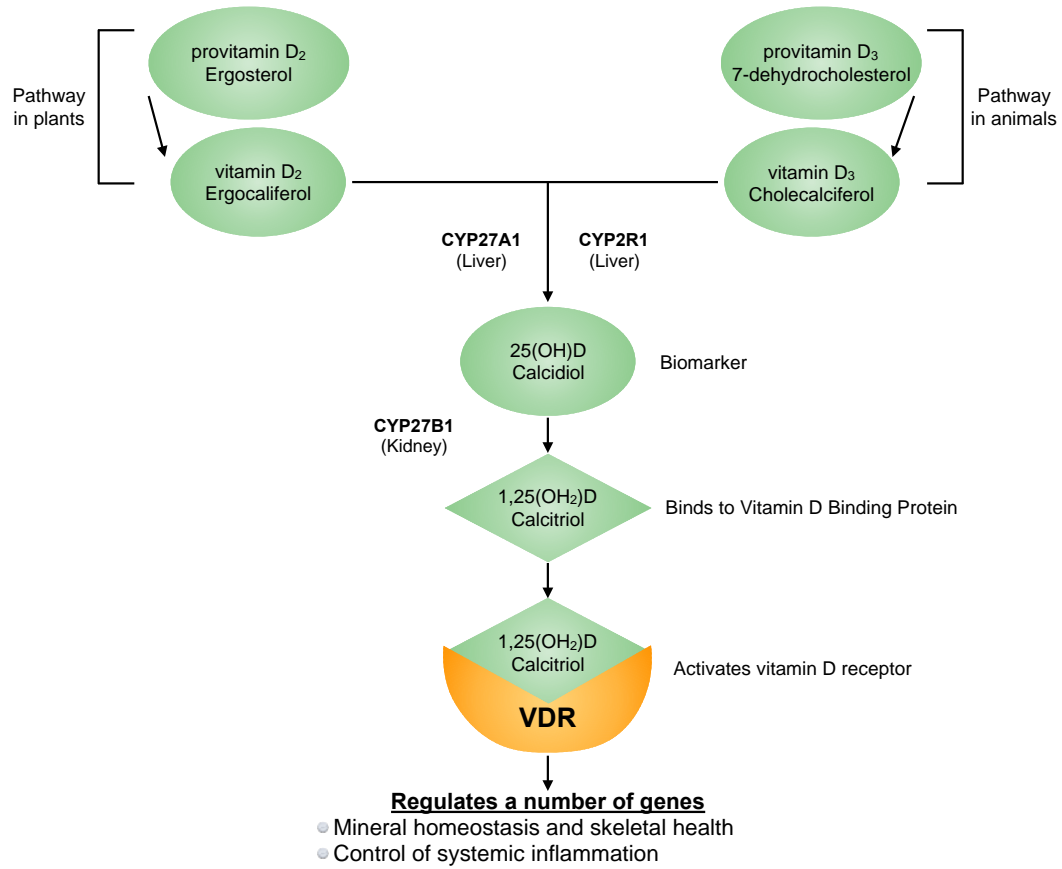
Pathway in plants

provitamin $D_2$
Ergosterol

vitamin $D_2$
Ergocaliferol

provitamin $D_3$
7-dehydrocholesterol

Pathway in animals

vitamin $D_3$
Cholecalciferol

CYP27A1
(Liver)

CYP2R1
(Liver)

25(OH)D
Calcidiol

Biomarker

CYP27B1
(Kidney)

1,25($OH_2$)D
Calcitriol

Binds to Vitamin D Binding Protein

1,25($OH_2$)D
Calcitriol

Activates vitamin D receptor

VDR

Regulates a number of genes
Mineral homeostasis and skeletal health
Control of systemic inflammation